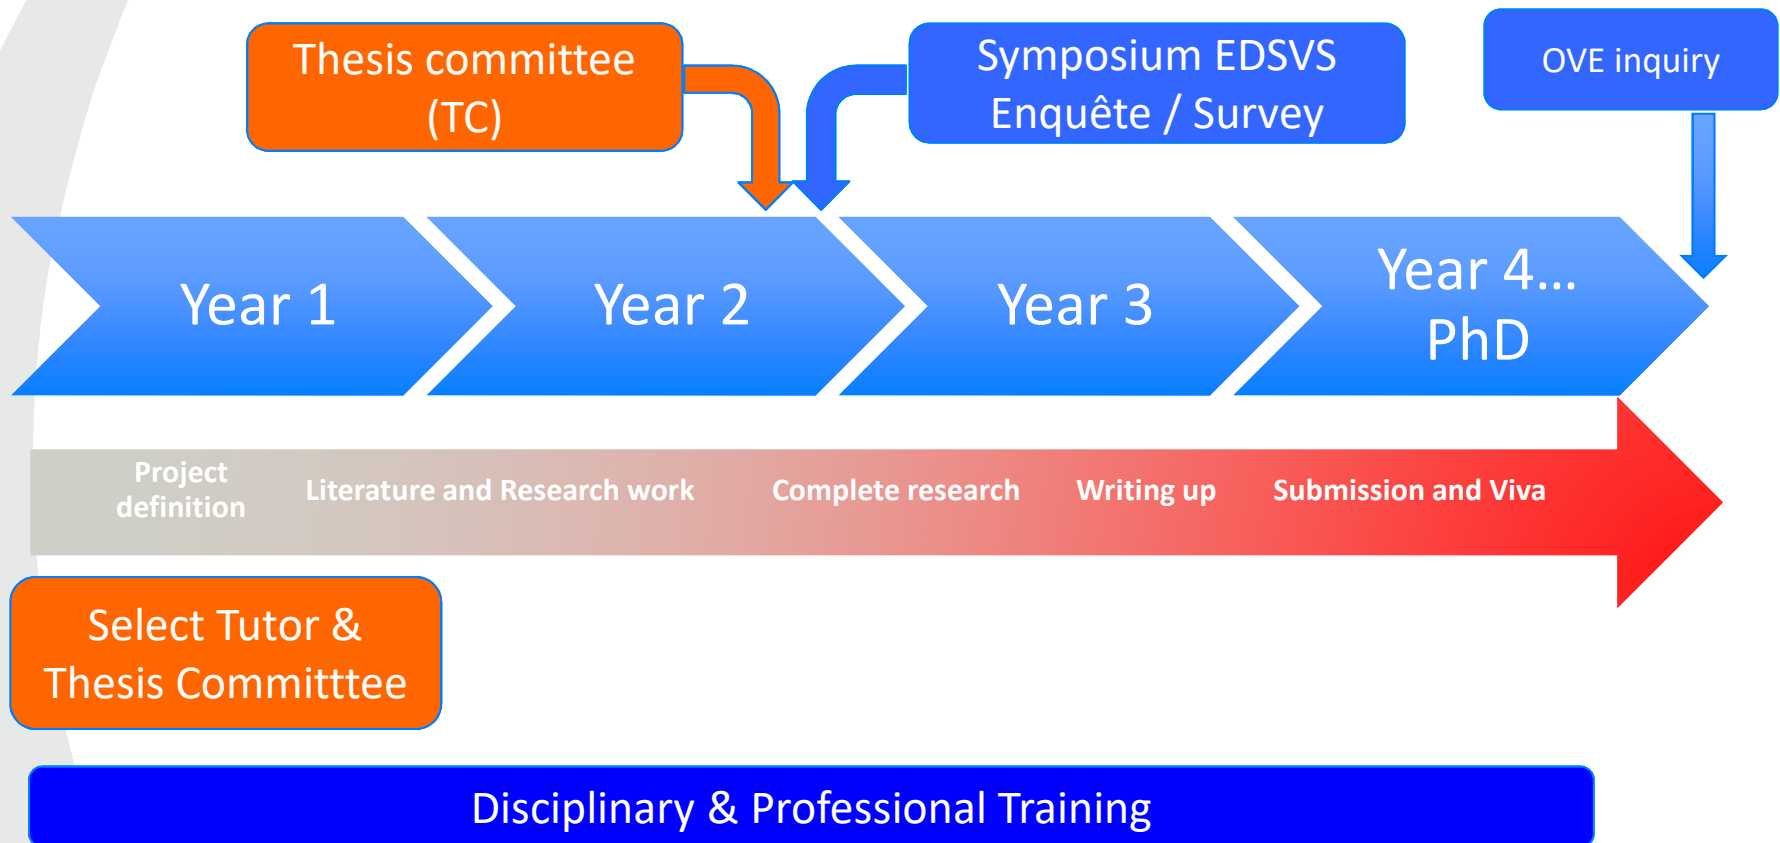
Thesis committee (TC)

Symposium EDSVS Enquête / Survey

OVE inquiry

Year 1

Year 2

Year 3

Year 4… PhD

Project definition

Literature and Research work

Complete research

Writing up

Submission and Viva

Select Tutor & Thesis Committtee

Disciplinary & Professional Training